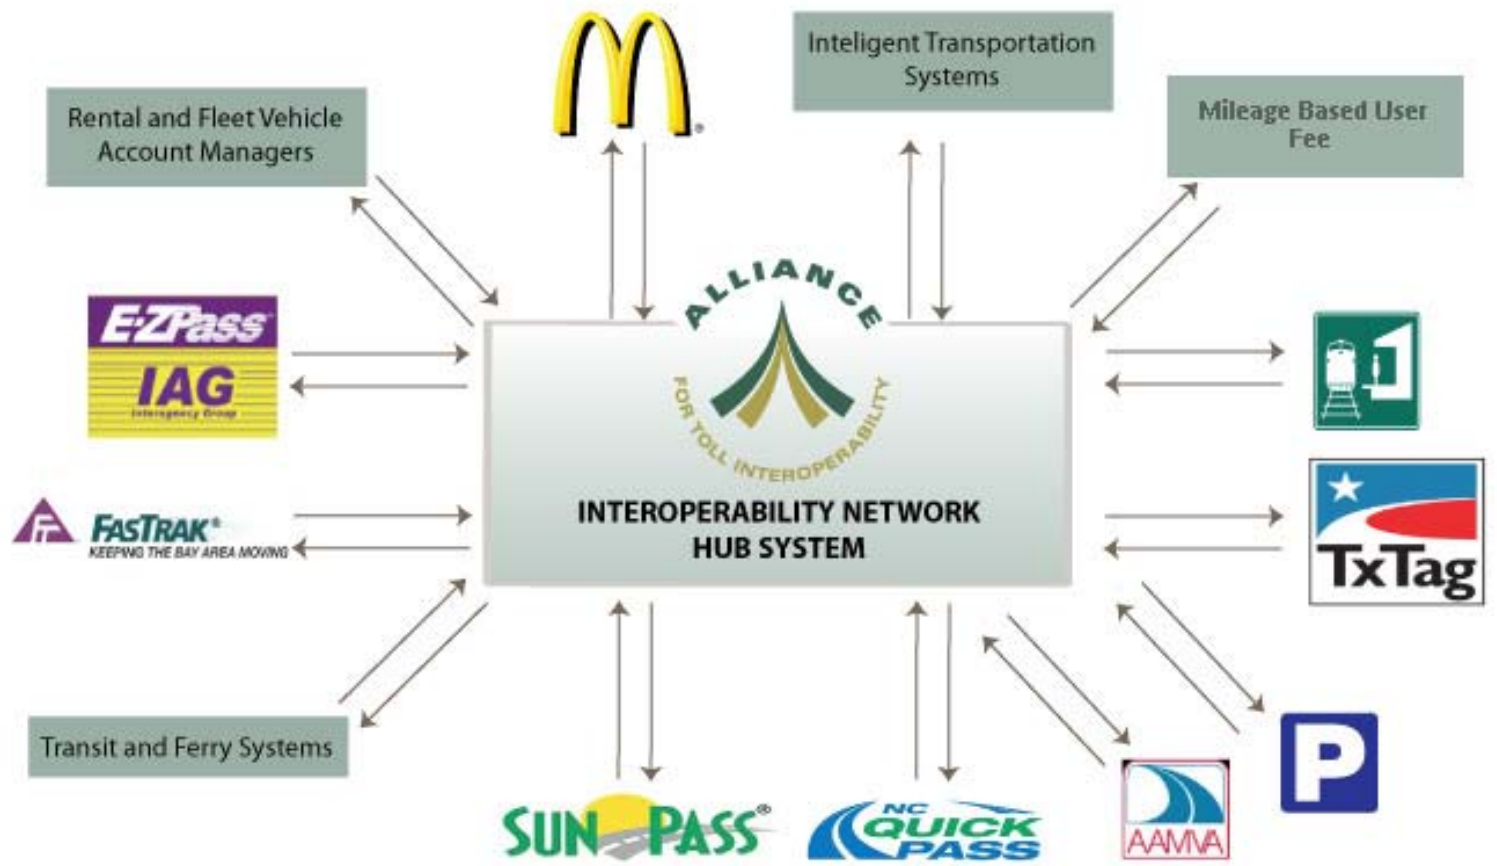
Rental and Fleet Vehicle Account Managers

Inteligent Transportation Systems

Mileage Based User Fee

E-ZPass

IAG
Interagency Group

FASTRAK®
KEEPING THE BAY AREA MOVING

ALLIANCE
FOR TOLL INTEROPERABILITY

INTEROPERABILITY NETWORK HUB SYSTEM

TxTag

P

Transit and Ferry Systems

SUN PASS®

NC QUICK PASS

AAMVA